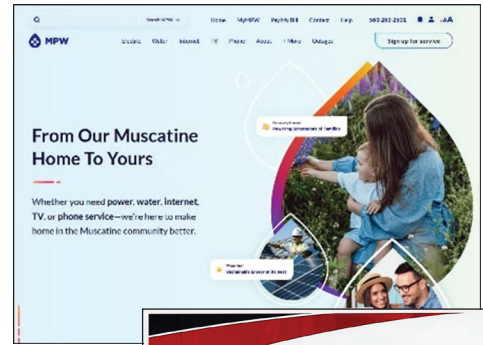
Search MPW
Home MyMPW PayMyBill Contact Help 563-263-2631 AA

MPW
Electric Water Internet TV Phone About More Outages
Sign up for service

From Our Muscatine Home To Yours

Whether you need power, water, internet, TV, or phone service—we're here to make home in the Muscatine community better.

Proudly local
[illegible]

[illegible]
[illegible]